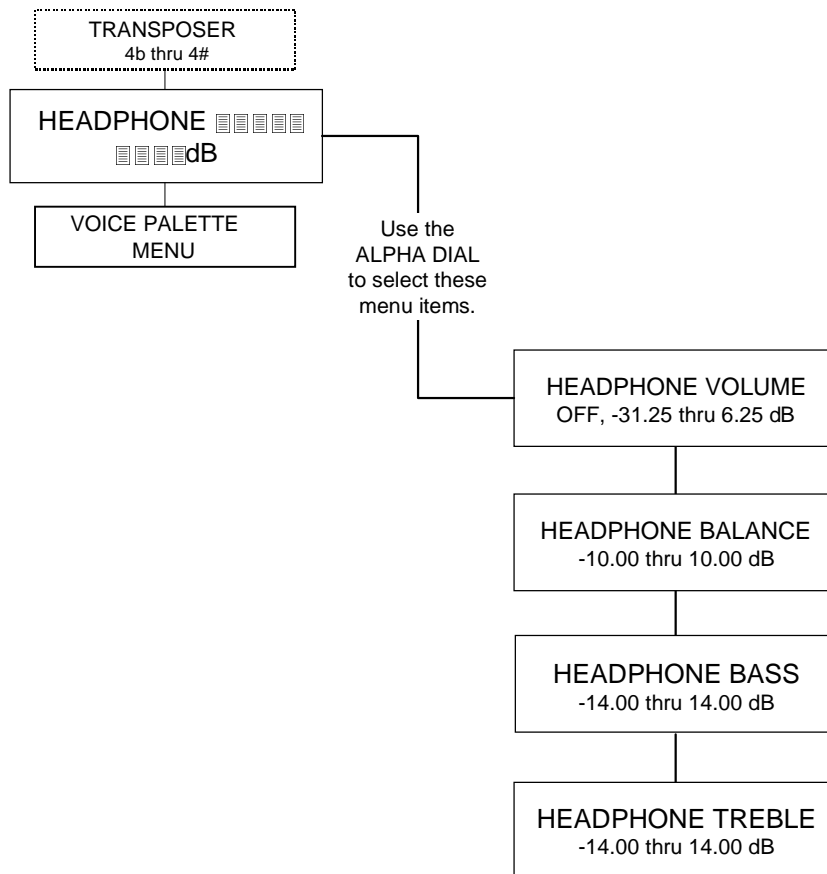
TRANSPOSER
4b thru 4#

HEADPHONE ▤▤▤▤▤
▤▤▤▤dB

VOICE PALETTE
MENU

Use the ALPHA DIAL to select these menu items.

HEADPHONE VOLUME
OFF, -31.25 thru 6.25 dB

HEADPHONE BALANCE
-10.00 thru 10.00 dB

HEADPHONE BASS
-14.00 thru 14.00 dB

HEADPHONE TREBLE
-14.00 thru 14.00 dB